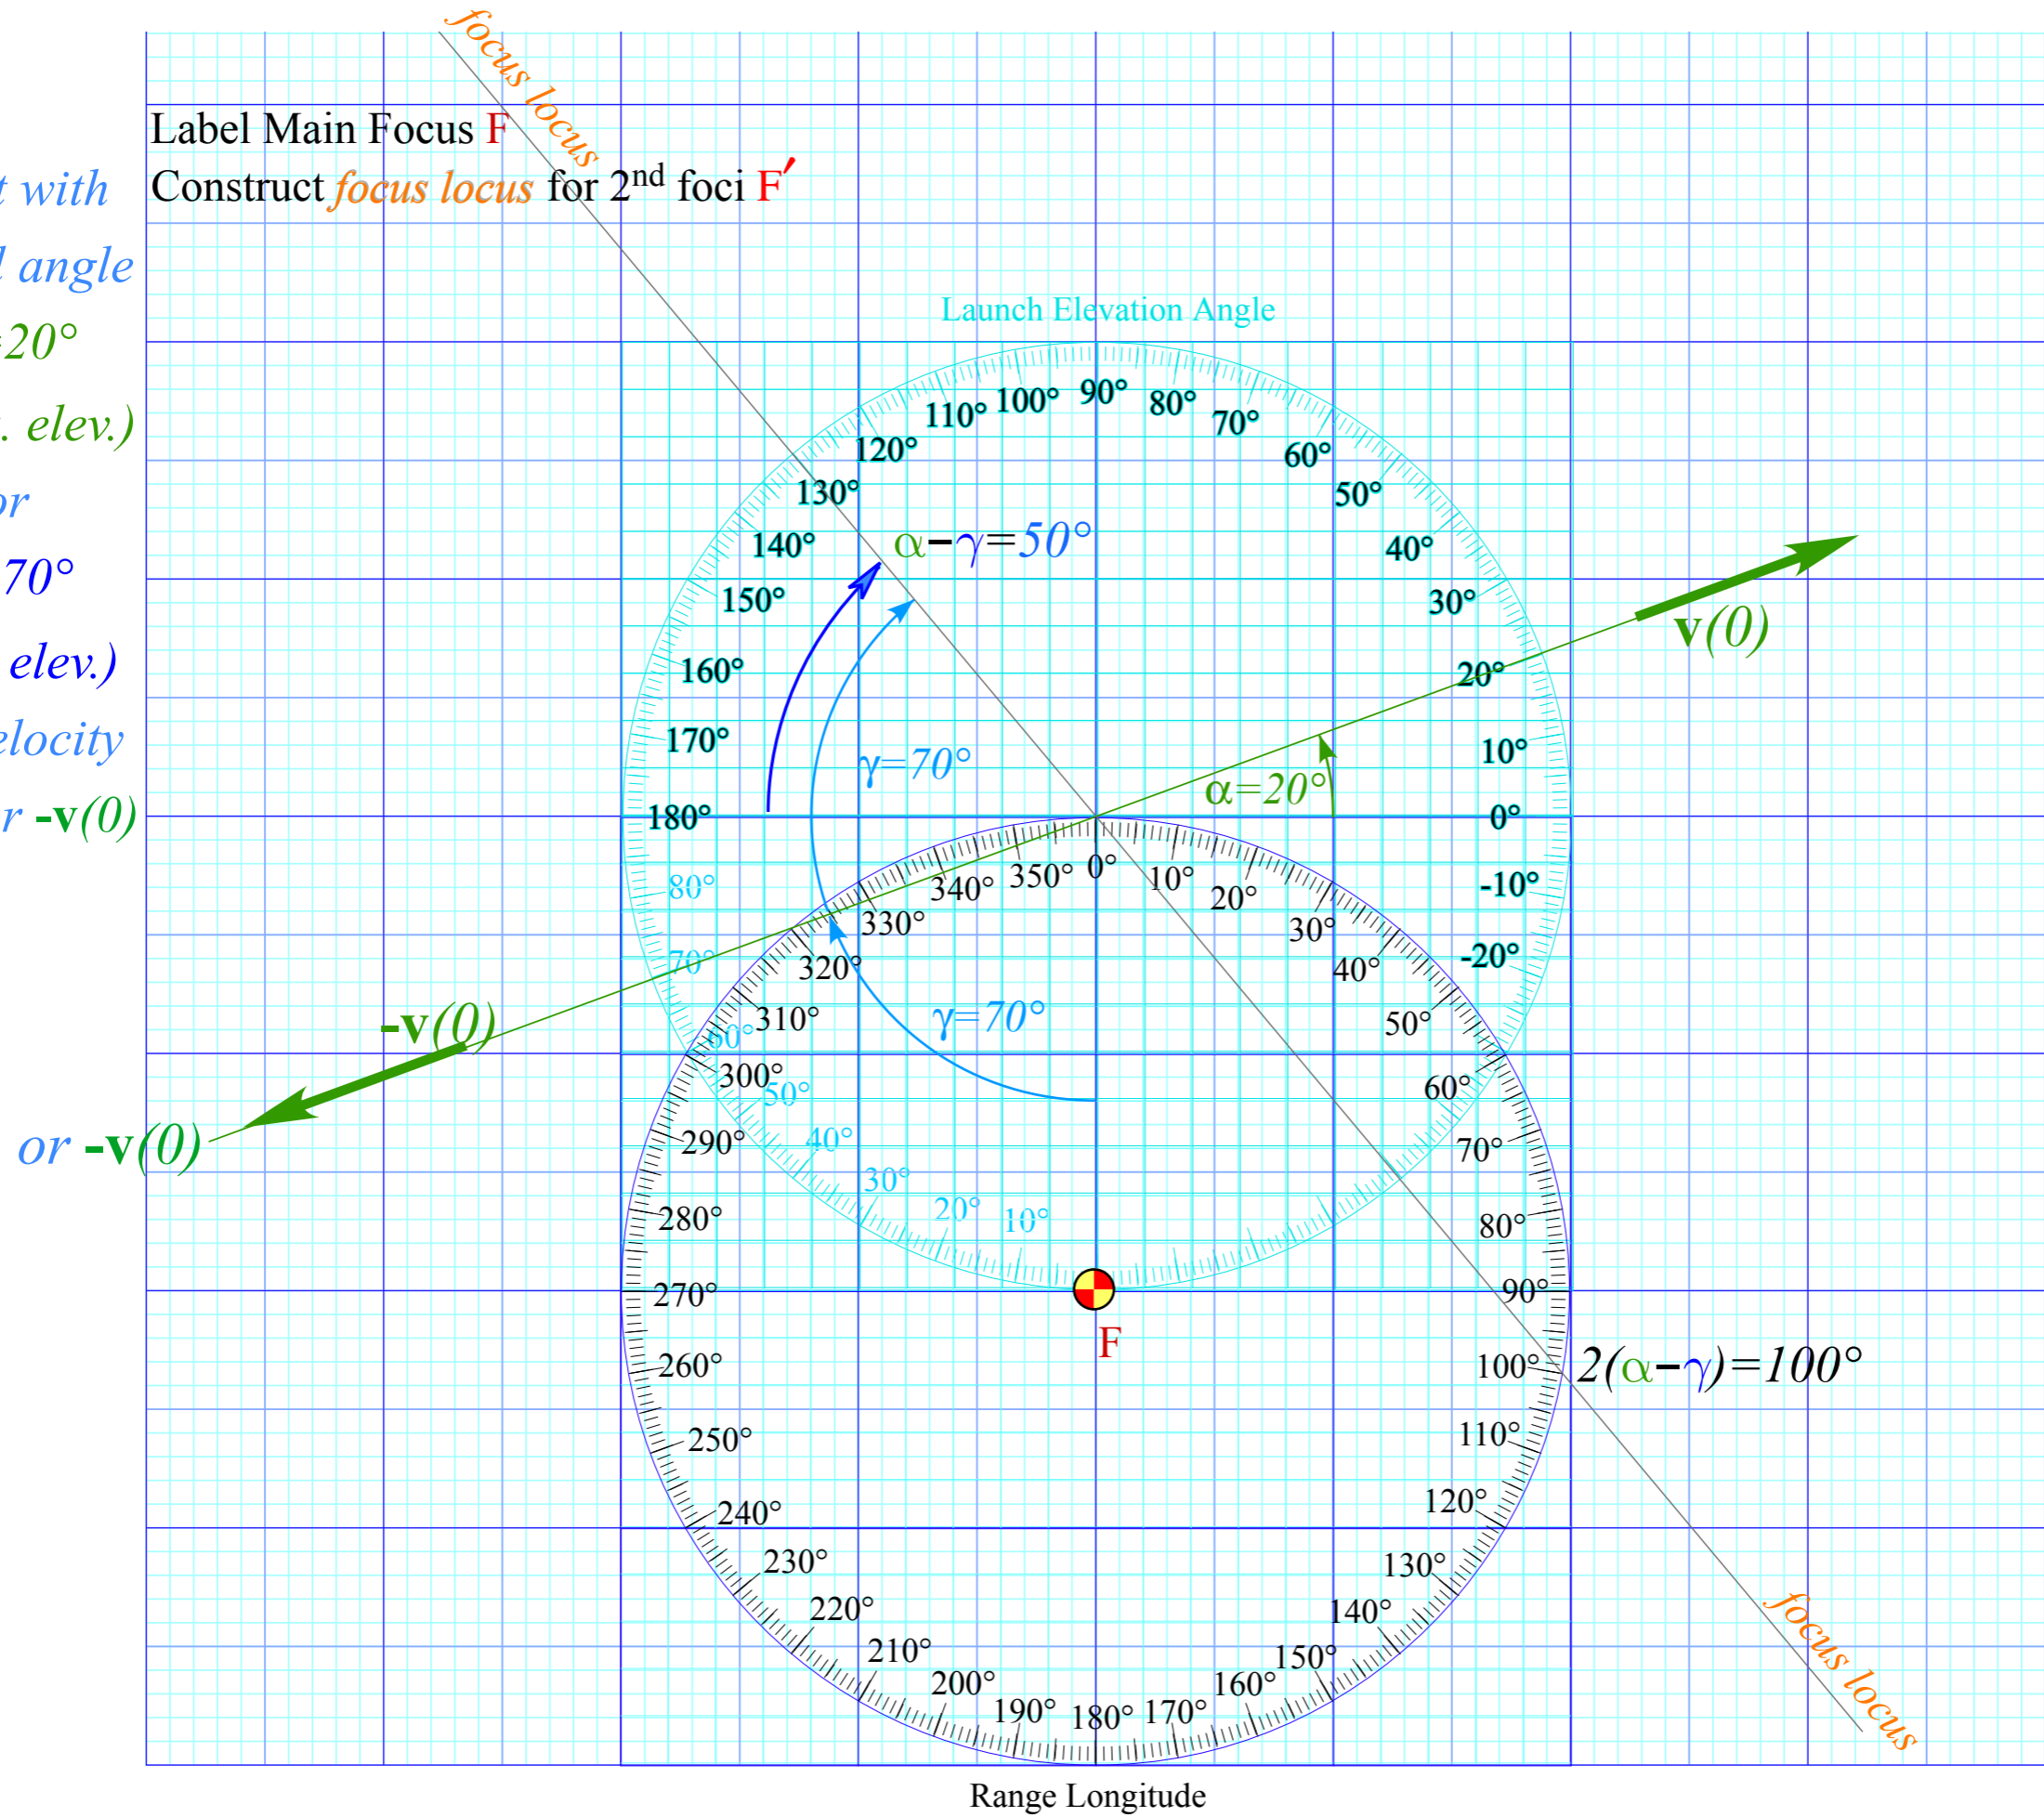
focus locus

Label Main Focus F
Construct focus locus for 2$^{nd}$ foci F′

t with
l angle
20°
. elev.)
or
70°
elev.)
elocity
r -v(0)

Launch Elevation Angle

110° 100° 90° 80° 70°
120° 60°
130° 50°
140° 40°
150° 30°
160° 20°
170° 10°
180° 0°
-10°
-20°

α−γ=50°
v(0)
γ=70°
α=20°

350° 0° 10°
340° 20°
330° 30°
320° 40°
310° 50°
300° 60°
290° 70°
280° 80°
270° 90°
260° 100°
250° 110°
240° 120°
230° 130°
220° 140°
210° 150°
200° 160°
190° 180° 170°

80°
70°
60°
50°
40°
30°
20°
10°

γ=70°
-v(0)
or -v(0)

F

2(α−γ)=100°

focus locus

Range Longitude